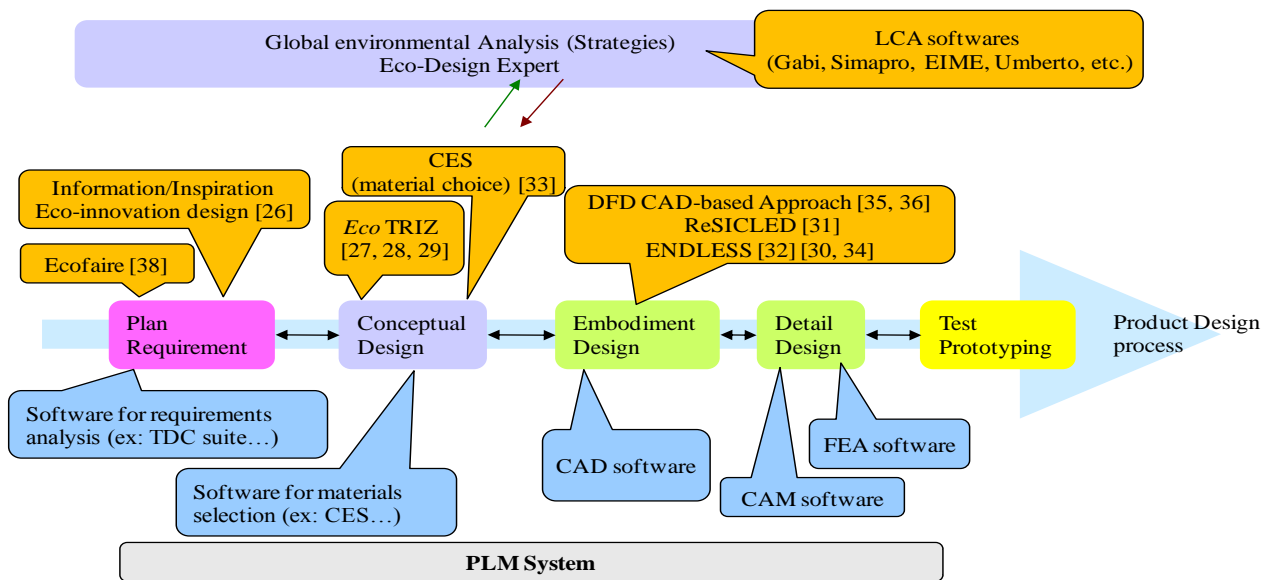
Global environmental Analysis (Strategies)
Eco-Design Expert

LCA softwares
(Gabi, Simapro, EIME, Umberto, etc.)

CES
(material choice) [33]

Information/Inspiration
Eco-innovation design [26]

*Eco* TRIZ
[27, 28, 29]

DFD CAD-based Approach [35, 36]
ReSICLED [31]
ENDLESS [32] [30, 34]

Ecofaire [38]

Plan Requirement

Conceptual Design

Embodiment Design

Detail Design

Test Prototyping

Product Design process

Software for requirements analysis (ex: TDC suite…)

Software for materials selection (ex: CES…)

CAD software

CAM software

FEA software

PLM System